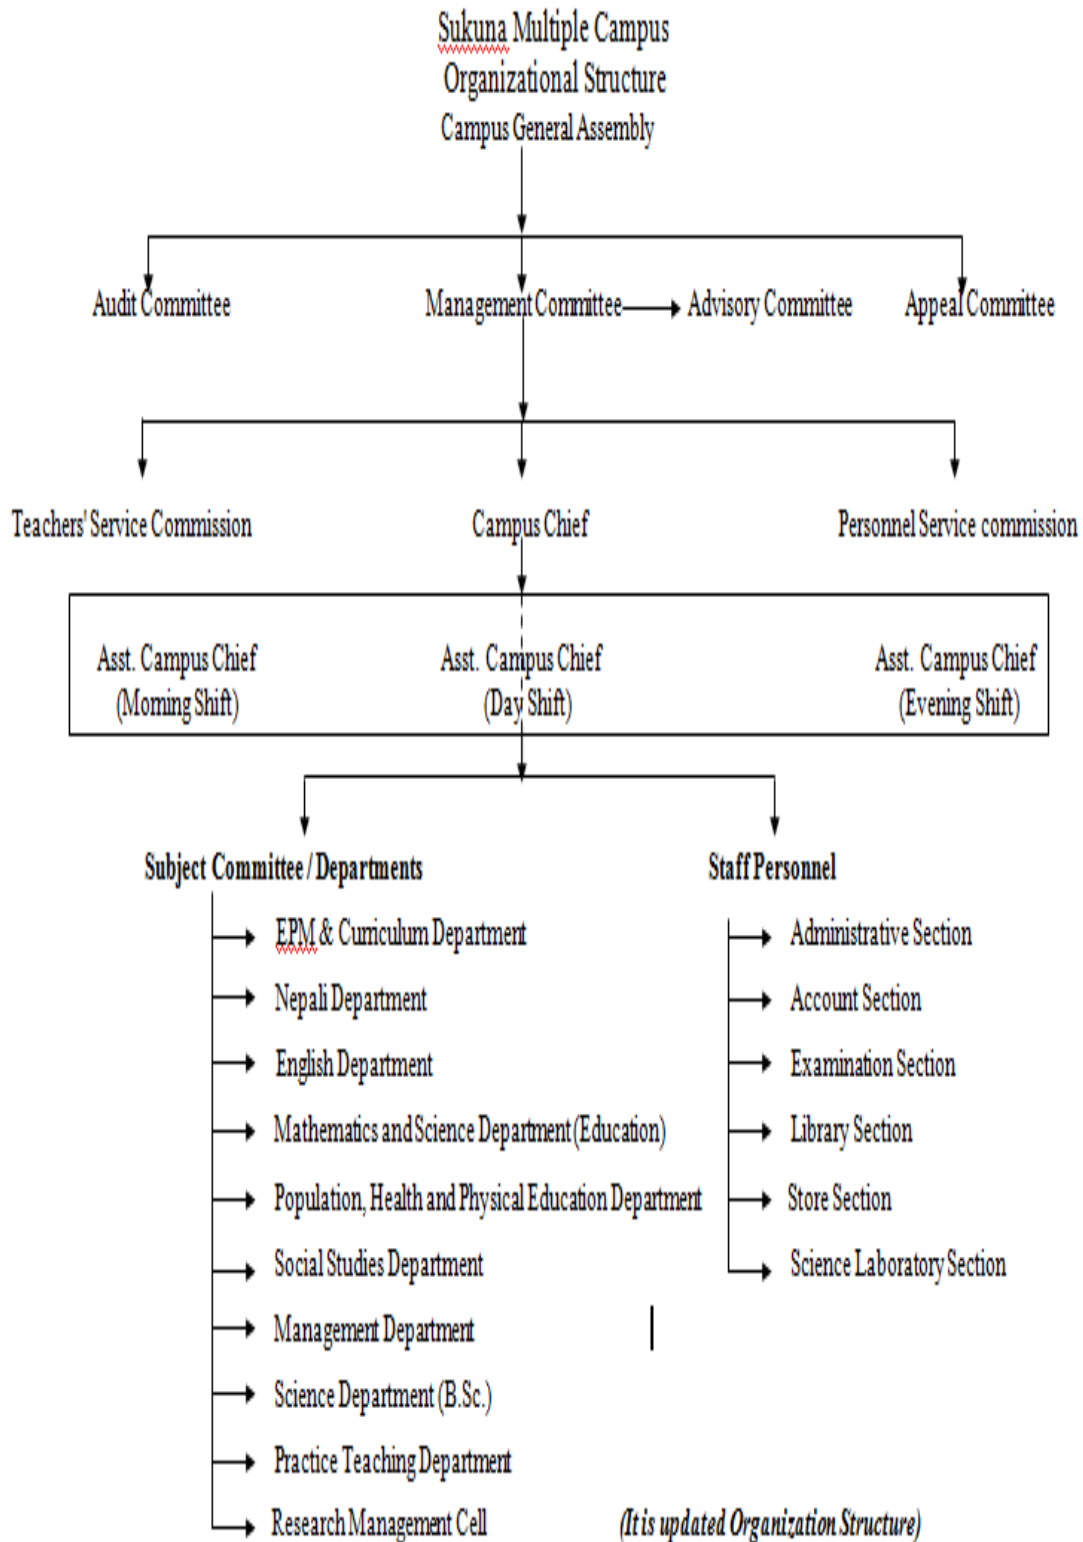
Sukuna Multiple Campus
Organizational Structure
Campus General Assembly

Audit Committee
Management Committee
Advisory Committee
Appeal Committee

Teachers' Service Commission
Campus Chief
Personnel Service commission

Asst. Campus Chief (Morning Shift)
Asst. Campus Chief (Day Shift)
Asst. Campus Chief (Evening Shift)

Subject Committee / Departments
EPM & Curriculum Department
Nepali Department
English Department
Mathematics and Science Department (Education)
Population, Health and Physical Education Department
Social Studies Department
Management Department
Science Department (B.Sc.)
Practice Teaching Department
Research Management Cell

Staff Personnel
Administrative Section
Account Section
Examination Section
Library Section
Store Section
Science Laboratory Section

(It is updated Organization Structure)